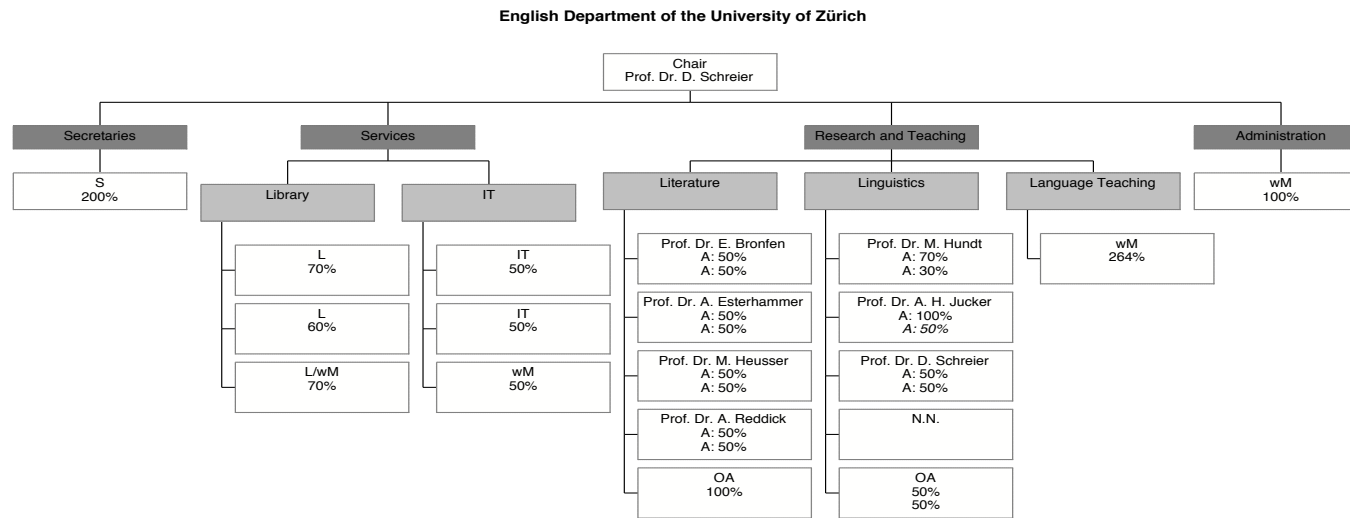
English Department of the University of Zürich

Chair
Prof. Dr. D. Schreier

Secretaries

S
200%

Services

Library

L
70%

L
60%

L/wM
70%

IT

IT
50%

IT
50%

wM
50%

Research and Teaching

Literature

Prof. Dr. E. Bronfen
A: 50%
A: 50%

Prof. Dr. A. Esterhammer
A: 50%
A: 50%

Prof. Dr. M. Heusser
A: 50%
A: 50%

Prof. Dr. A. Reddick
A: 50%
A: 50%

OA
100%

Linguistics

Prof. Dr. M. Hundt
A: 70%
A: 30%

Prof. Dr. A. H. Jucker
A: 100%
A: 50%

Prof. Dr. D. Schreier
A: 50%
A: 50%

N.N.

OA
50%
50%

Language Teaching

wM
264%

Administration

wM
100%